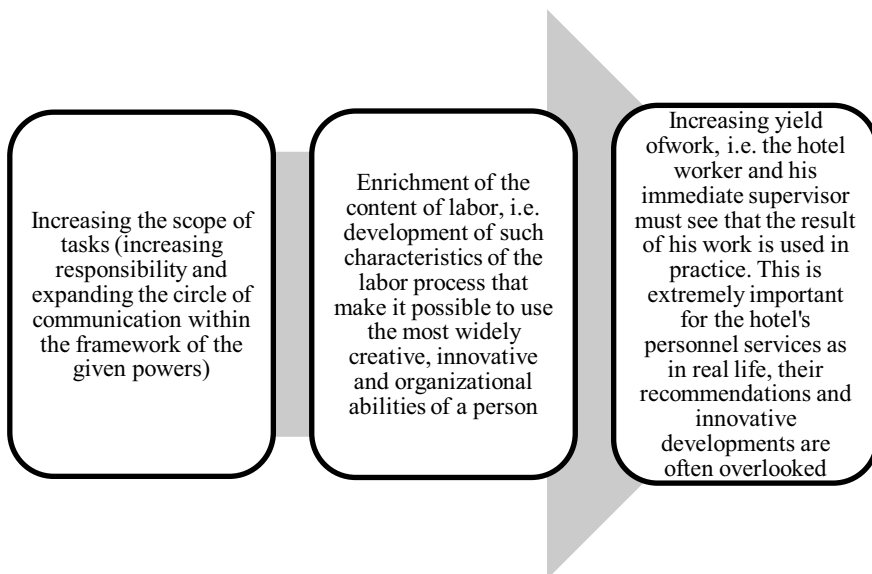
Increasing the scope of tasks (increasing responsibility and expanding the circle of communication within the framework of the given powers)

Enrichment of the content of labor, i.e. development of such characteristics of the labor process that make it possible to use the most widely creative, innovative and organizational abilities of a person

Increasing yield ofwork, i.e. the hotel worker and his immediate supervisor must see that the result of his work is used in practice. This is extremely important for the hotel's personnel services as in real life, their recommendations and innovative developments are often overlooked